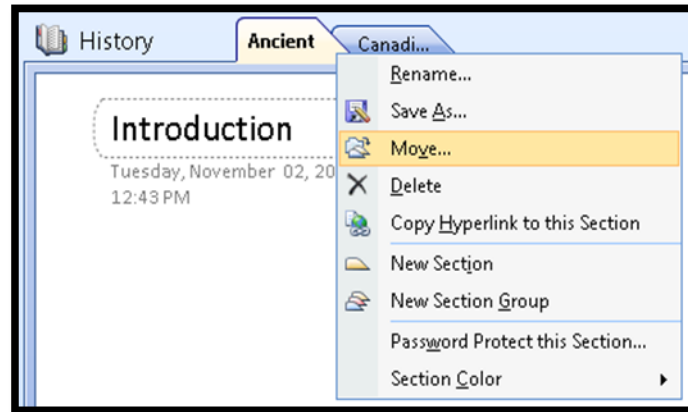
History

Ancient

Canadi...

Introduction

Tuesday, November 02, 20

12:43 PM

Rename...

Save As...

Move...

Delete

Copy Hyperlink to this Section

New Section

New Section Group

Password Protect this Section...

Section Color